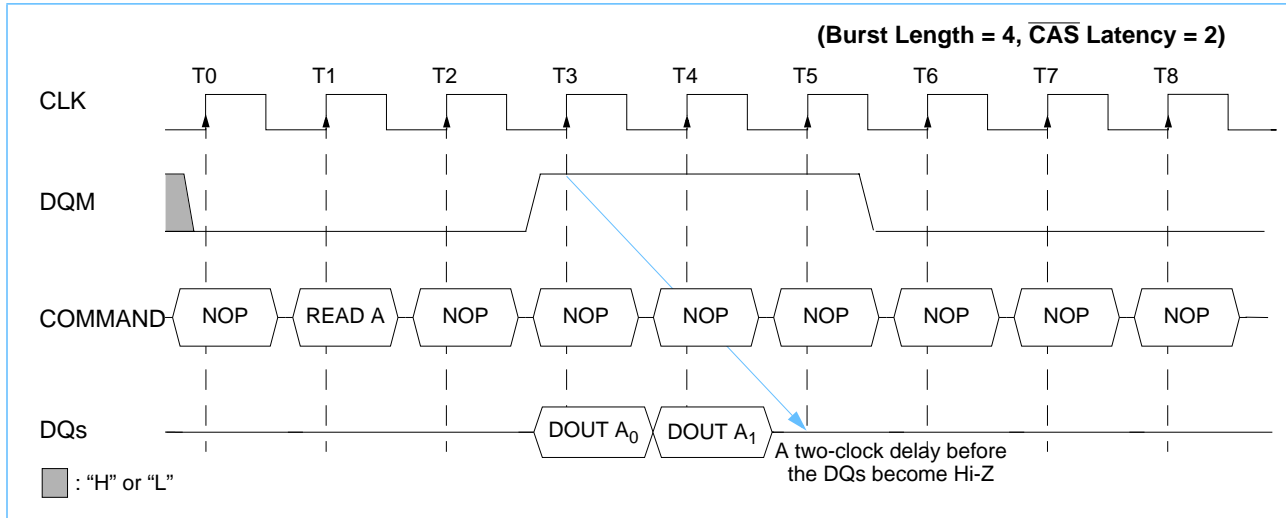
(Burst Length = 4, $\overline{\text{CAS}}$ Latency = 2)

T0 T1 T2 T3 T4 T5 T6 T7 T8

CLK

DQM

COMMAND NOP READ A NOP NOP NOP NOP NOP NOP NOP

DQs DOUT $A_0$ DOUT $A_1$

A two-clock delay before the DQs become Hi-Z

: "H" or "L"